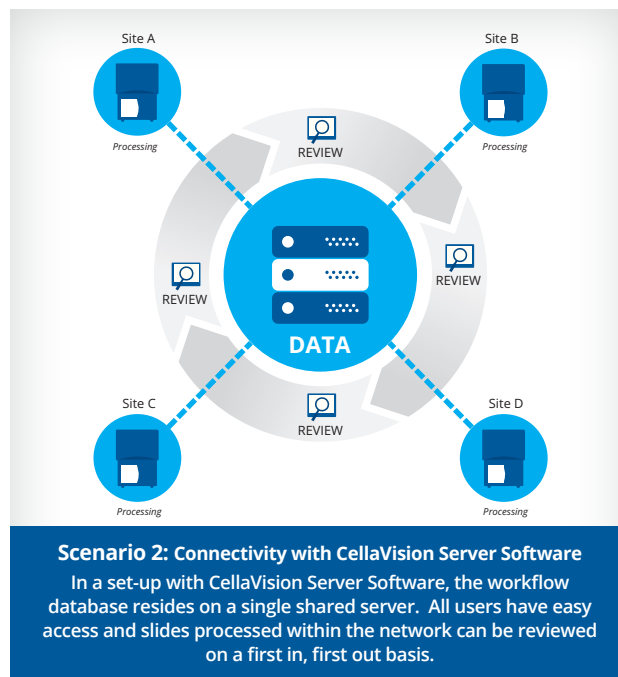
Site A

Processing

Site B

Processing

REVIEW

REVIEW

REVIEW

DATA

REVIEW

Site C

Processing

Site D

Processing

Scenario 2: Connectivity with CellaVision Server Software

In a set-up with CellaVision Server Software, the workflow database resides on a single shared server. All users have easy access and slides processed within the network can be reviewed on a first in, first out basis.